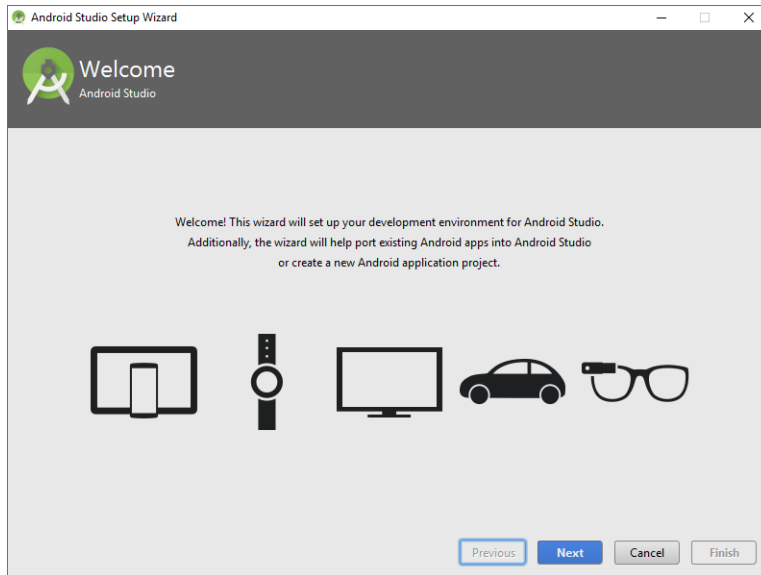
Android Studio Setup Wizard

Welcome
Android Studio

Welcome! This wizard will set up your development environment for Android Studio. Additionally, the wizard will help port existing Android apps into Android Studio or create a new Android application project.

Previous Next Cancel Finish